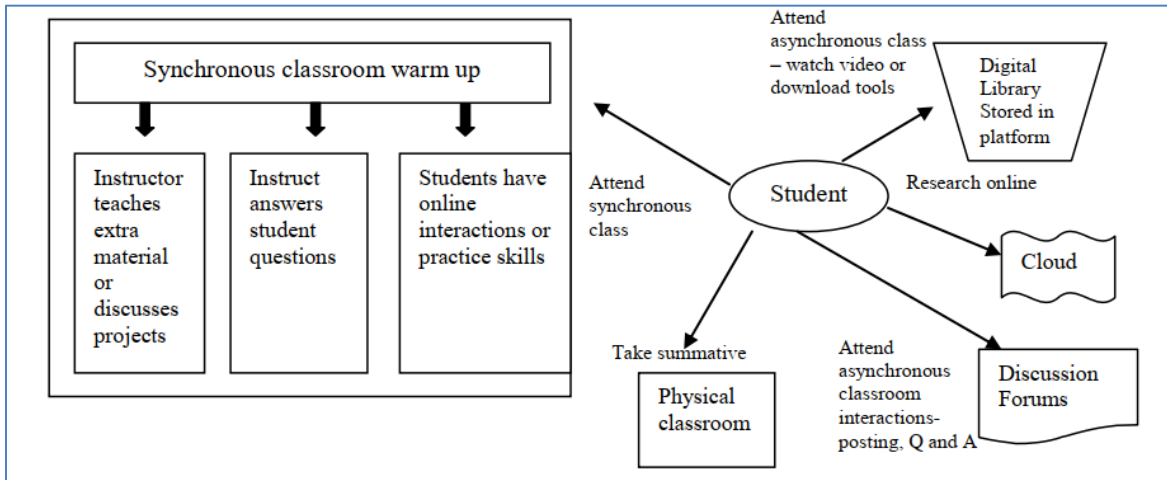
Synchronous classroom warm up

Instructor teaches extra material or discusses projects

Instruct answers student questions

Students have online interactions or practice skills

Attend asynchronous class – watch video or download tools

Digital Library Stored in platform

Attend synchronous class

Student

Research online

Cloud

Take summative

Physical classroom

Attend asynchronous classroom interactions-posting, Q and A

Discussion Forums